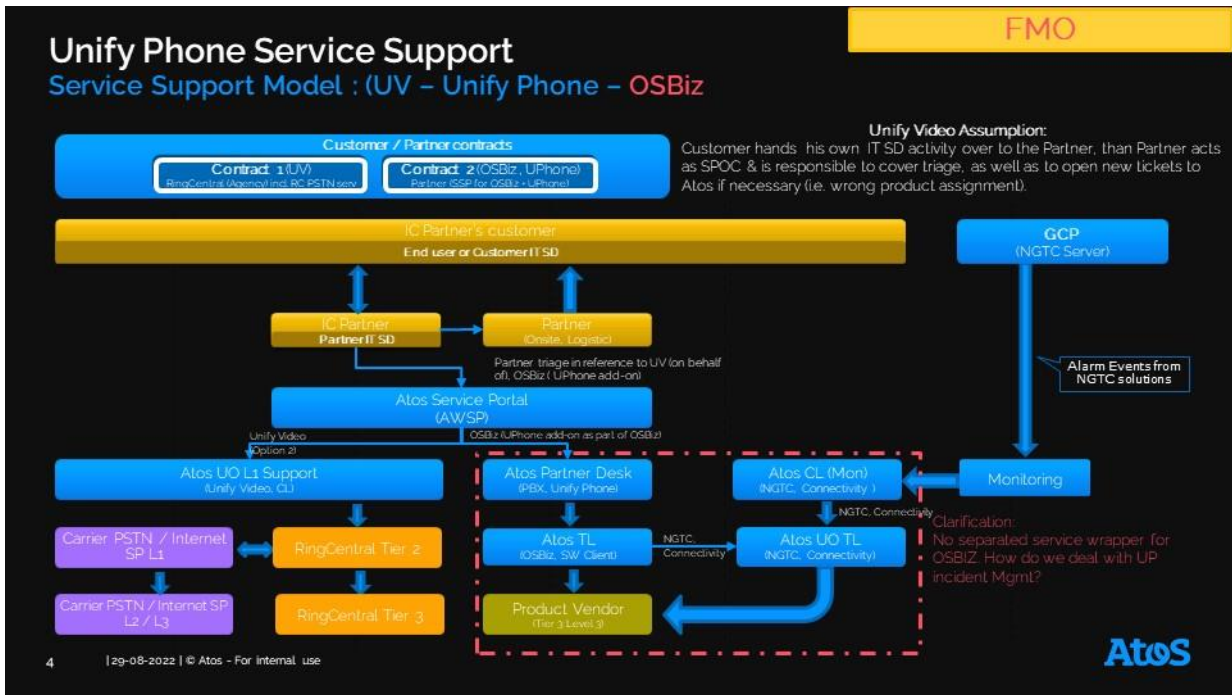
FMO

Unify Phone Service Support

Service Support Model : (UV – Unify Phone – OSBiz

Customer / Partner contracts

Contract 1 (UV)
RingCentral (Agency) incl. RC PSTN serv.

Contract 2 (OSBiz, UPhone)
Partner (SSP for OSBiz + UPhone)

Unify Video Assumption:
Customer hands his own IT SD activity over to the Partner, than Partner acts as SPOC & is responsible to cover triage, as well as to open new tickets to Atos if necessary (i.e. wrong product assignment).

IC Partner's customer
End user or Customer IT SD

GCP
(NGTC Server)

IC Partner
Partner IT SD

Partner
(Onsite, Logistic)

Partner triage in reference to UV (on behalf of), OSBiz ( UPhone add-on)

Alarm Events from NGTC solutions

Atos Service Portal
(AWSP)

Unify Video
Option 2)

OSBiz (UPhone add-on as part of OSBiz)

Atos UO L1 Support
(Unify Video, CL)

Atos Partner Desk
(PBX, Unify Phone)

Atos CL (Mon)
(NGTC, Connectivity )

Monitoring

NGTC, Connectivity

Carrier PSTN / Internet SP L1

RingCentral Tier 2

Atos TL
(OSBiz, SW Client)

NGTC, Connectivity

Atos UO TL
(NGTC, Connectivity)

Clarification:
No separated service wrapper for OSBIZ. How do we deal with UP incident Mgmt?

Carrier PSTN / Internet SP L2 / L3

RingCentral Tier 3

Product Vendor
(Tier 3 Level 3)

4 | 29-08-2022 | © Atos - For internal use

Atos